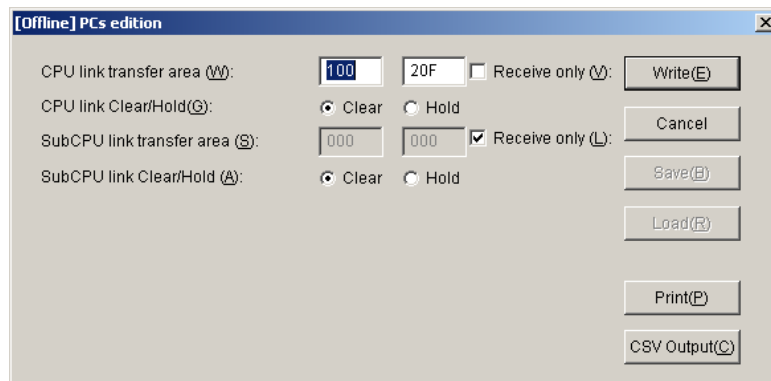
[Offline] PCs edition

CPU link transfer area (W): 100 20F Receive only (V):
CPU link Clear/Hold(G): Clear Hold
SubCPU link transfer area (S): 000 000 Receive only (L):
SubCPU link Clear/Hold (A): Clear Hold

Write(E)
Cancel
Save(B)
Load(R)
Print(P)
CSV Output(C)